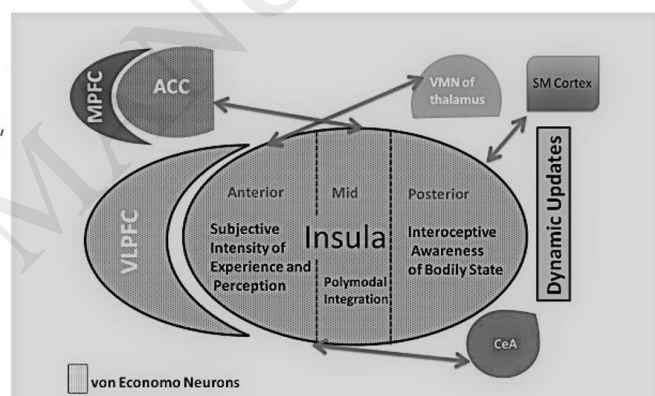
MPFC
ACC
VMN of thalamus
SM Cortex
Dynamic Updates
VLPFC
Anterior
Mid
Posterior
Subjective Intensity of Experience and Perception
Insula
Polymodal Integration
Interoceptive Awareness of Bodily State
CeA
von Economo Neurons